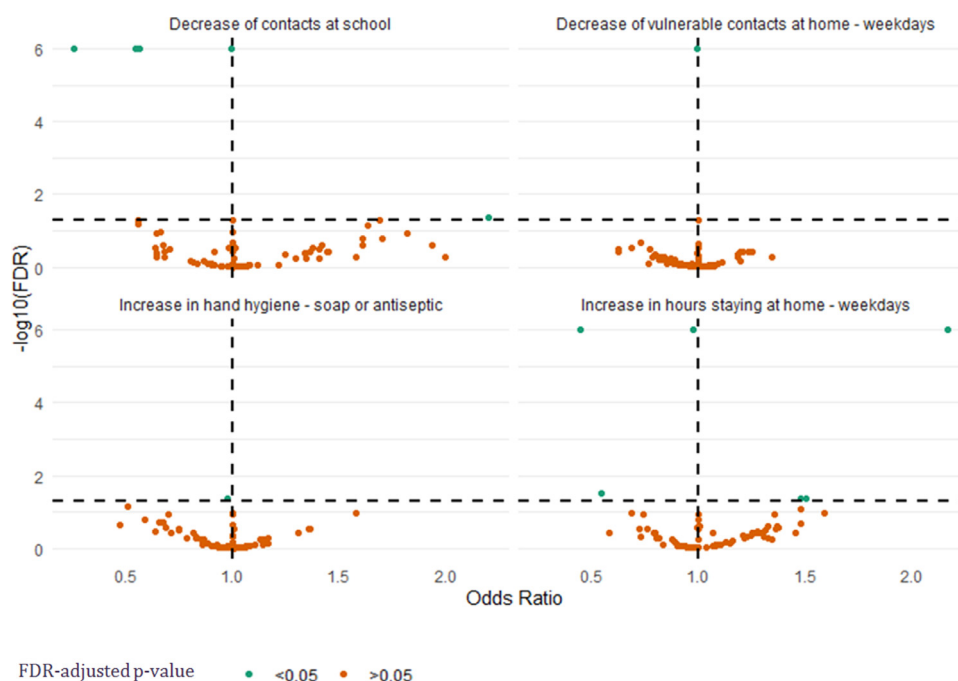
Decrease of contacts at school

Decrease of vulnerable contacts at home - weekdays

Increase in hand hygiene - soap or antiseptic

Increase in hours staying at home - weekdays

-log10(FDR)

6
4
2
0
6
4
2
0

0.5 1.0 1.5 2.0
0.5 1.0 1.5 2.0

Odds Ratio

FDR-adjusted p-value <0.05 >0.05